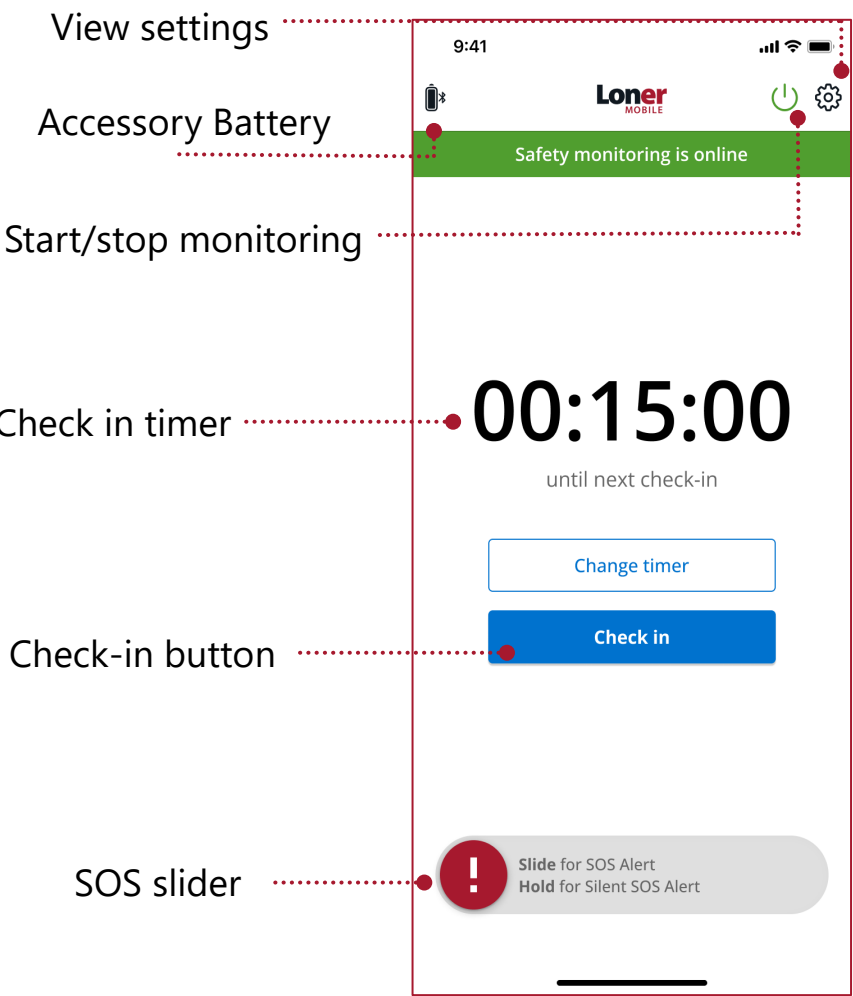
View settings

9:41

Accessory Battery

Loner MOBILE

Safety monitoring is online

Start/stop monitoring

Check in timer

00:15:00

until next check-in

Change timer

Check-in button

Check in

SOS slider

!

**Slide** for SOS Alert
**Hold** for Silent SOS Alert